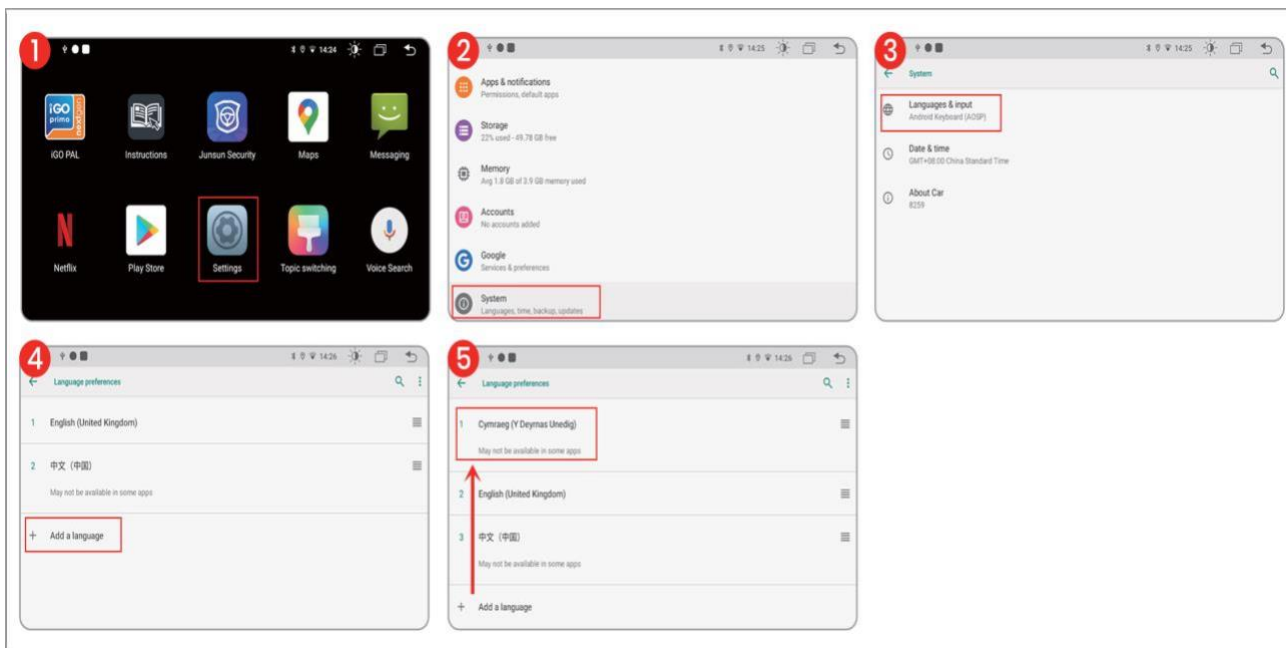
1

14:24

iGO primo nextgen

iGO PAL

Instructions

Junsun Security

Maps

Messaging

Netflix

Play Store

Settings

Topic switching

Voice Search

2

14:25

Apps & notifications
Permissions, default apps

Storage
22% used - 49.78 GB free

Memory
Avg 1.8 GB of 2.9 GB memory used

Accounts
No accounts added

Google
Services & preferences

System
Languages, time, backup, updates

3

14:25

System

Languages & input
Android Keyboard (AOSP)

Date & time
GMT+08:00 China Standard Time

About Car
8259

4

14:26

Language preferences

1 English (United Kingdom)

2 中文 (中国)
May not be available in some apps

+ Add a language

5

14:26

Language preferences

1 Cymraeg (Y Deyrnas Unedig)
May not be available in some apps

2 English (United Kingdom)

3 中文 (中国)
May not be available in some apps

+ Add a language